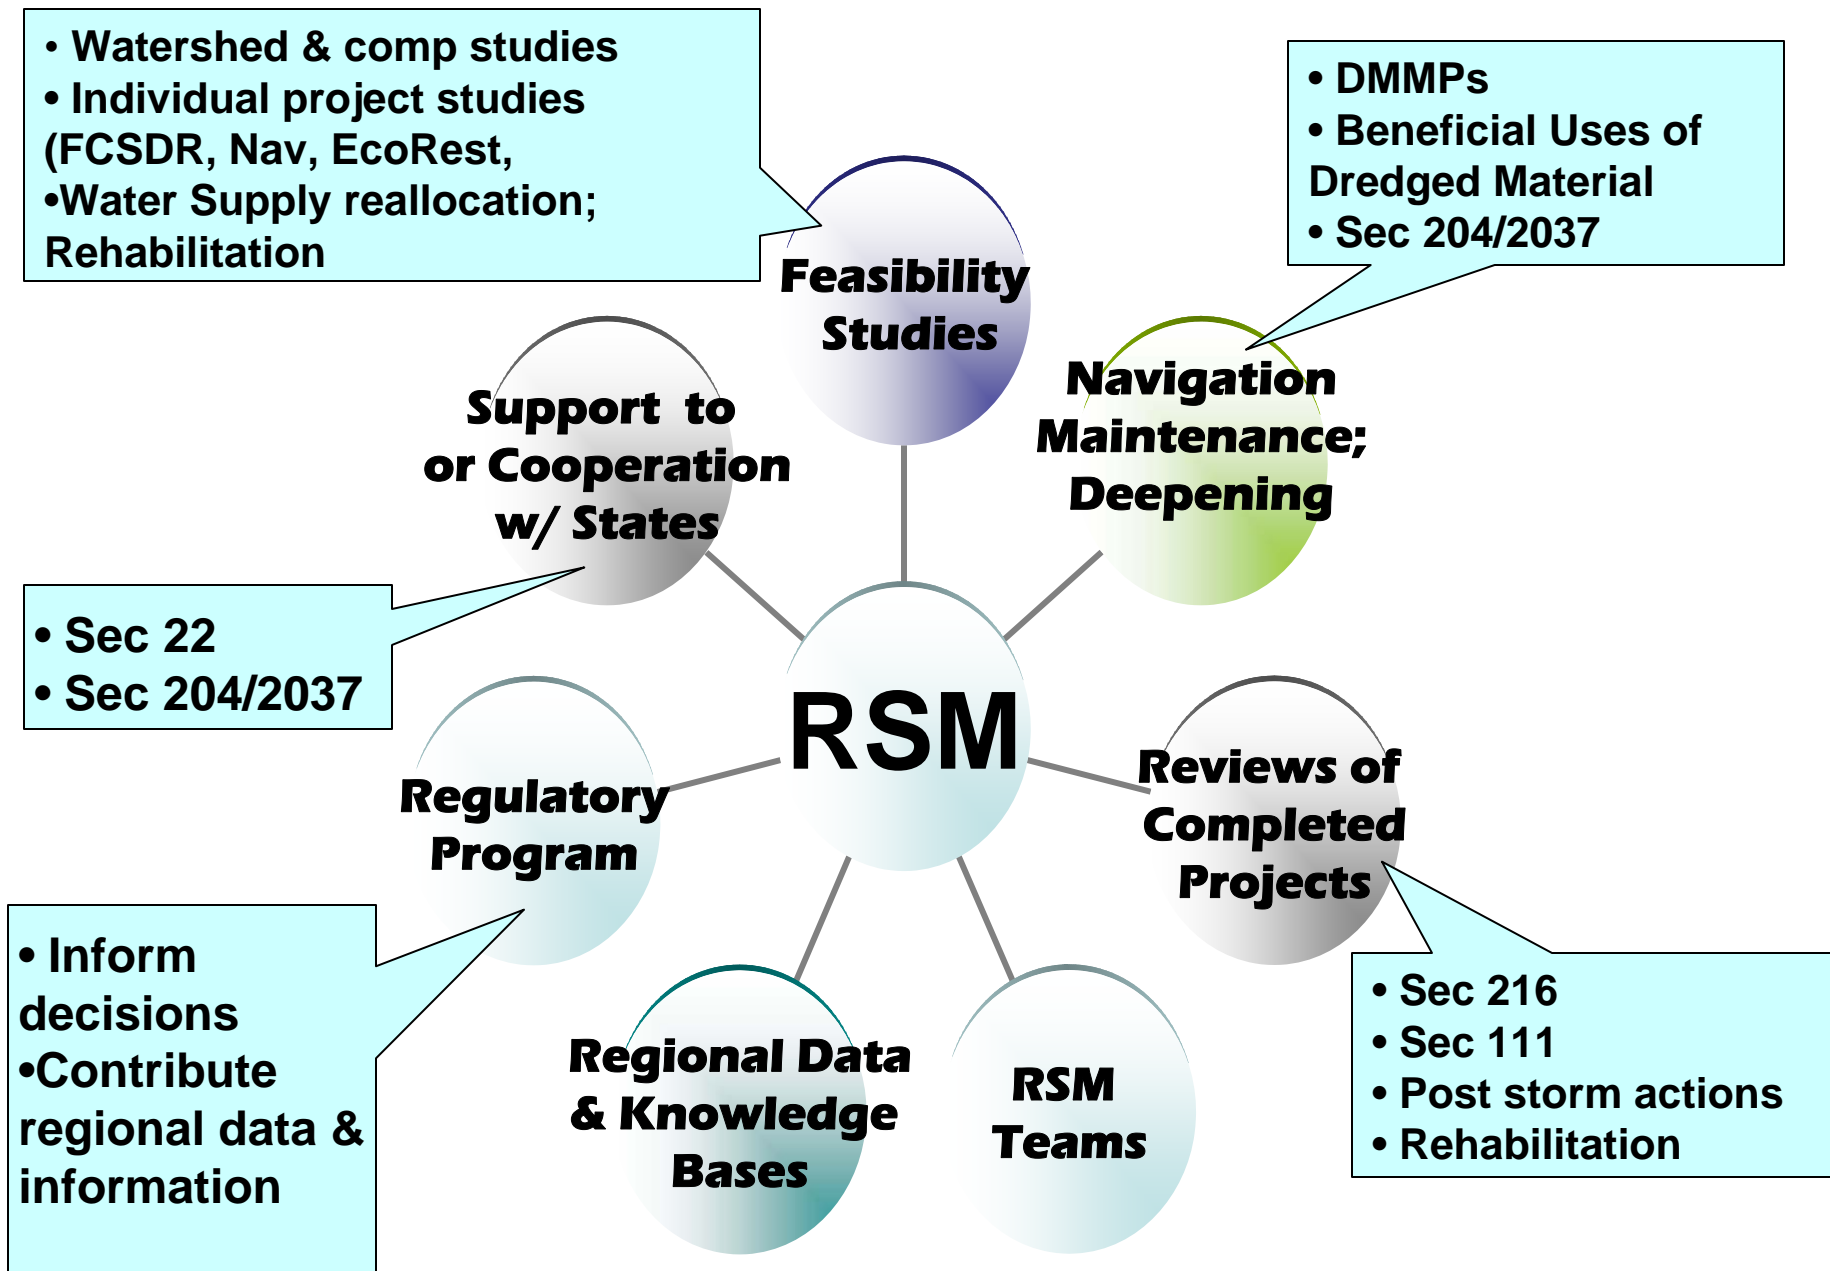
• Watershed & comp studies
• Individual project studies (FCSDR, Nav, EcoRest,
•Water Supply reallocation; Rehabilitation

• DMMPs
• Beneficial Uses of Dredged Material
• Sec 204/2037

Feasibility Studies

Support to or Cooperation w/ States

Navigation Maintenance; Deepening

• Sec 22
• Sec 204/2037

RSM

Regulatory Program

Reviews of Completed Projects

• Inform decisions
•Contribute regional data & information

Regional Data & Knowledge Bases

RSM Teams

• Sec 216
• Sec 111
• Post storm actions
• Rehabilitation